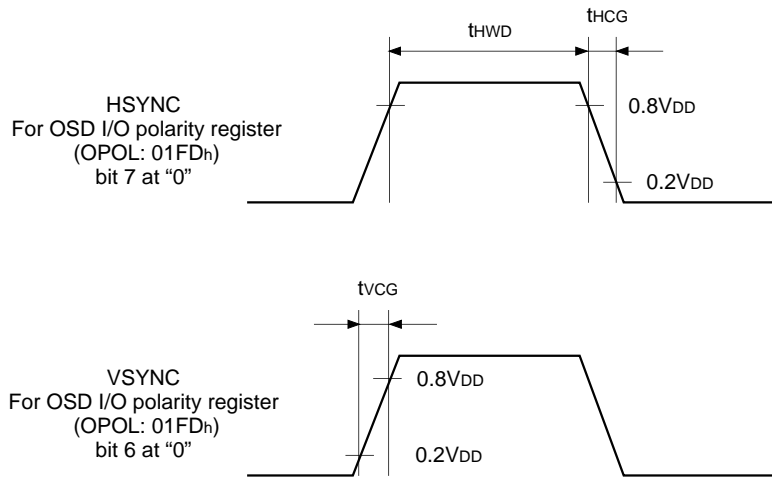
$t_{HWD}$

$t_{HCG}$

HSYNC
For OSD I/O polarity register
(OPOL: 01FDh)
bit 7 at “0”

$0.8V_{DD}$

$0.2V_{DD}$

$t_{VCG}$

VSYNC
For OSD I/O polarity register
(OPOL: 01FDh)
bit 6 at “0”

$0.8V_{DD}$

$0.2V_{DD}$